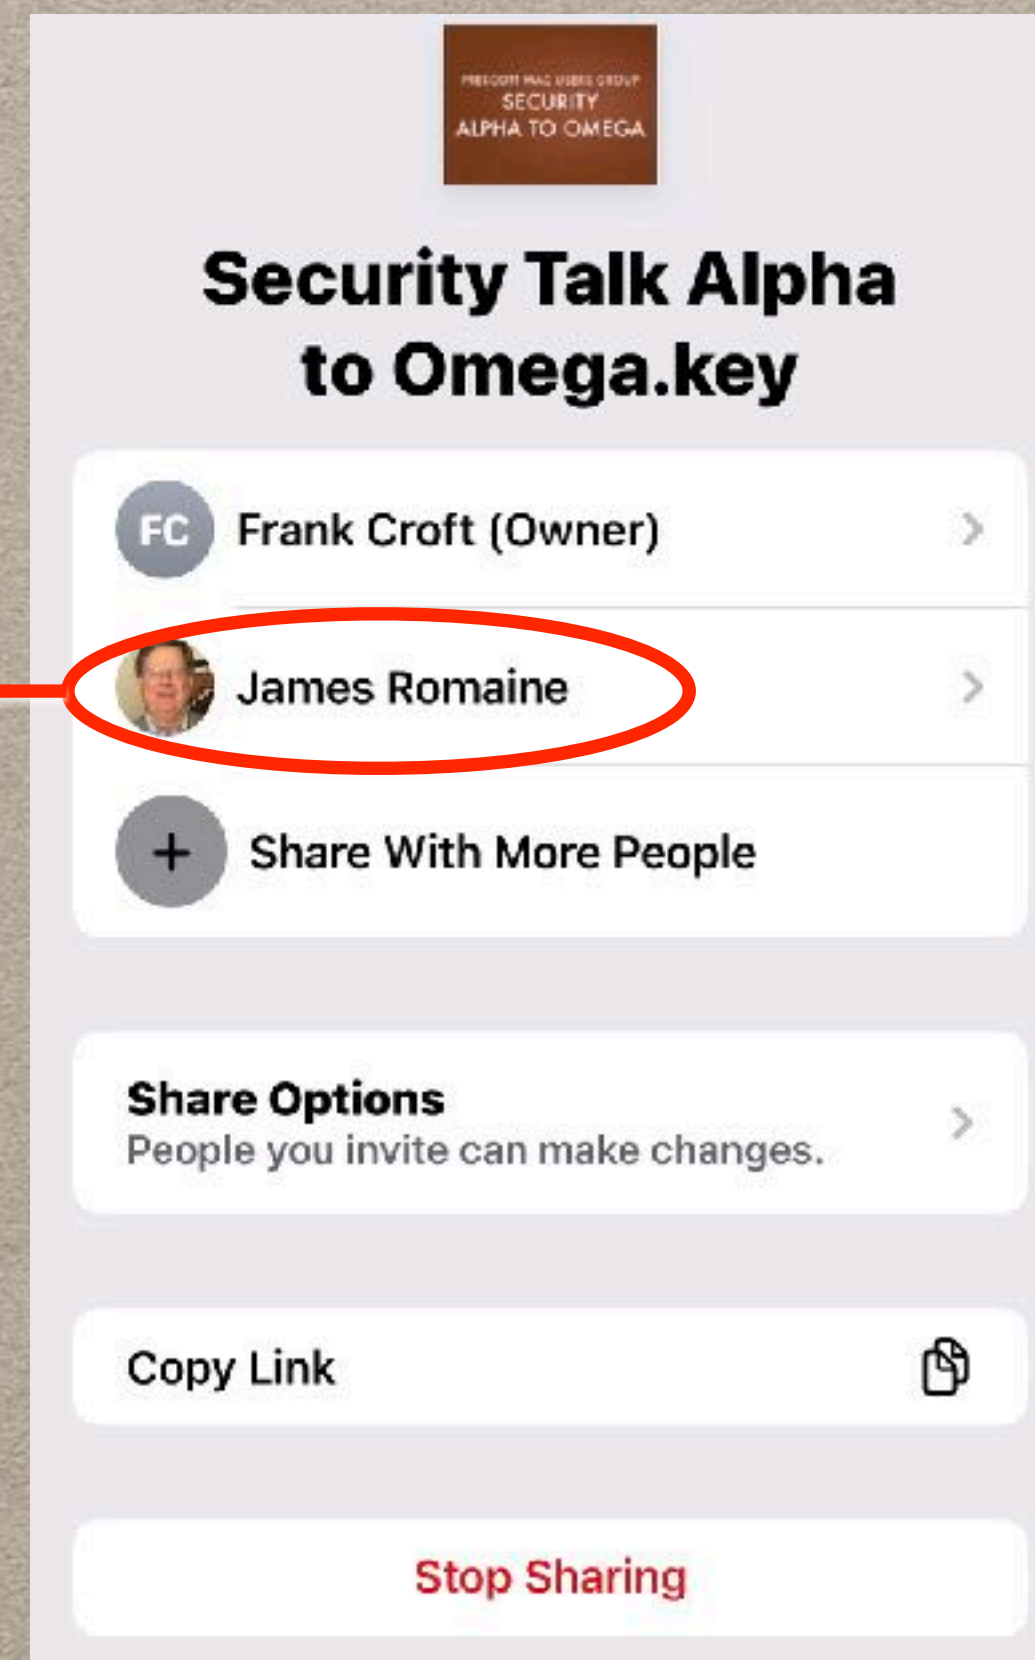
PRESCOTT MAC USERS GROUP
SECURITY
ALPHA TO OMEGA

Security Talk Alpha to Omega.key

FC Frank Croft (Owner)

James Romaine

+ Share With More People

Share Options
People you invite can make changes.

Copy Link

Stop Sharing